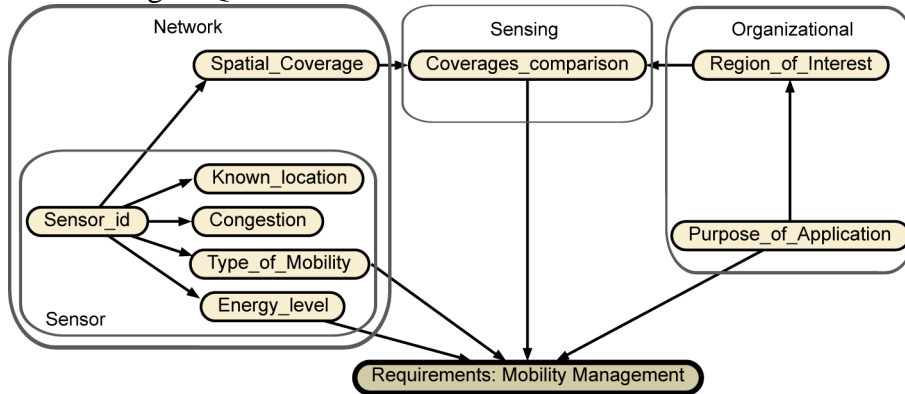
Network

Spatial_Coverage

Sensing

Coverages_comparison

Organizational

Region_of_Interest

Known_location

Sensor_id

Congestion

Type_of_Mobility

Energy_level

Sensor

Purpose_of_Application

Requirements: Mobility Management